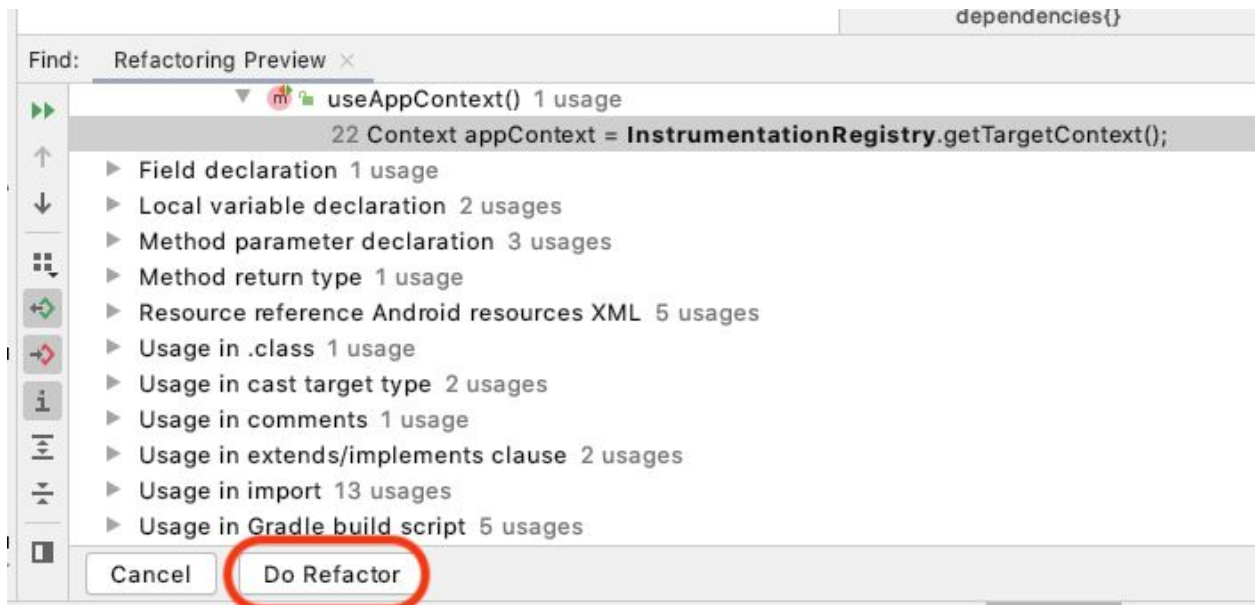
dependencies{}

Find: Refactoring Preview ×

useAppContext() 1 usage

22 Context appContext = **InstrumentationRegistry**.getTargetContext();

Field declaration 1 usage

Local variable declaration 2 usages

Method parameter declaration 3 usages

Method return type 1 usage

Resource reference Android resources XML 5 usages

Usage in .class 1 usage

Usage in cast target type 2 usages

Usage in comments 1 usage

Usage in extends/implements clause 2 usages

Usage in import 13 usages

Usage in Gradle build script 5 usages

Cancel

Do Refactor